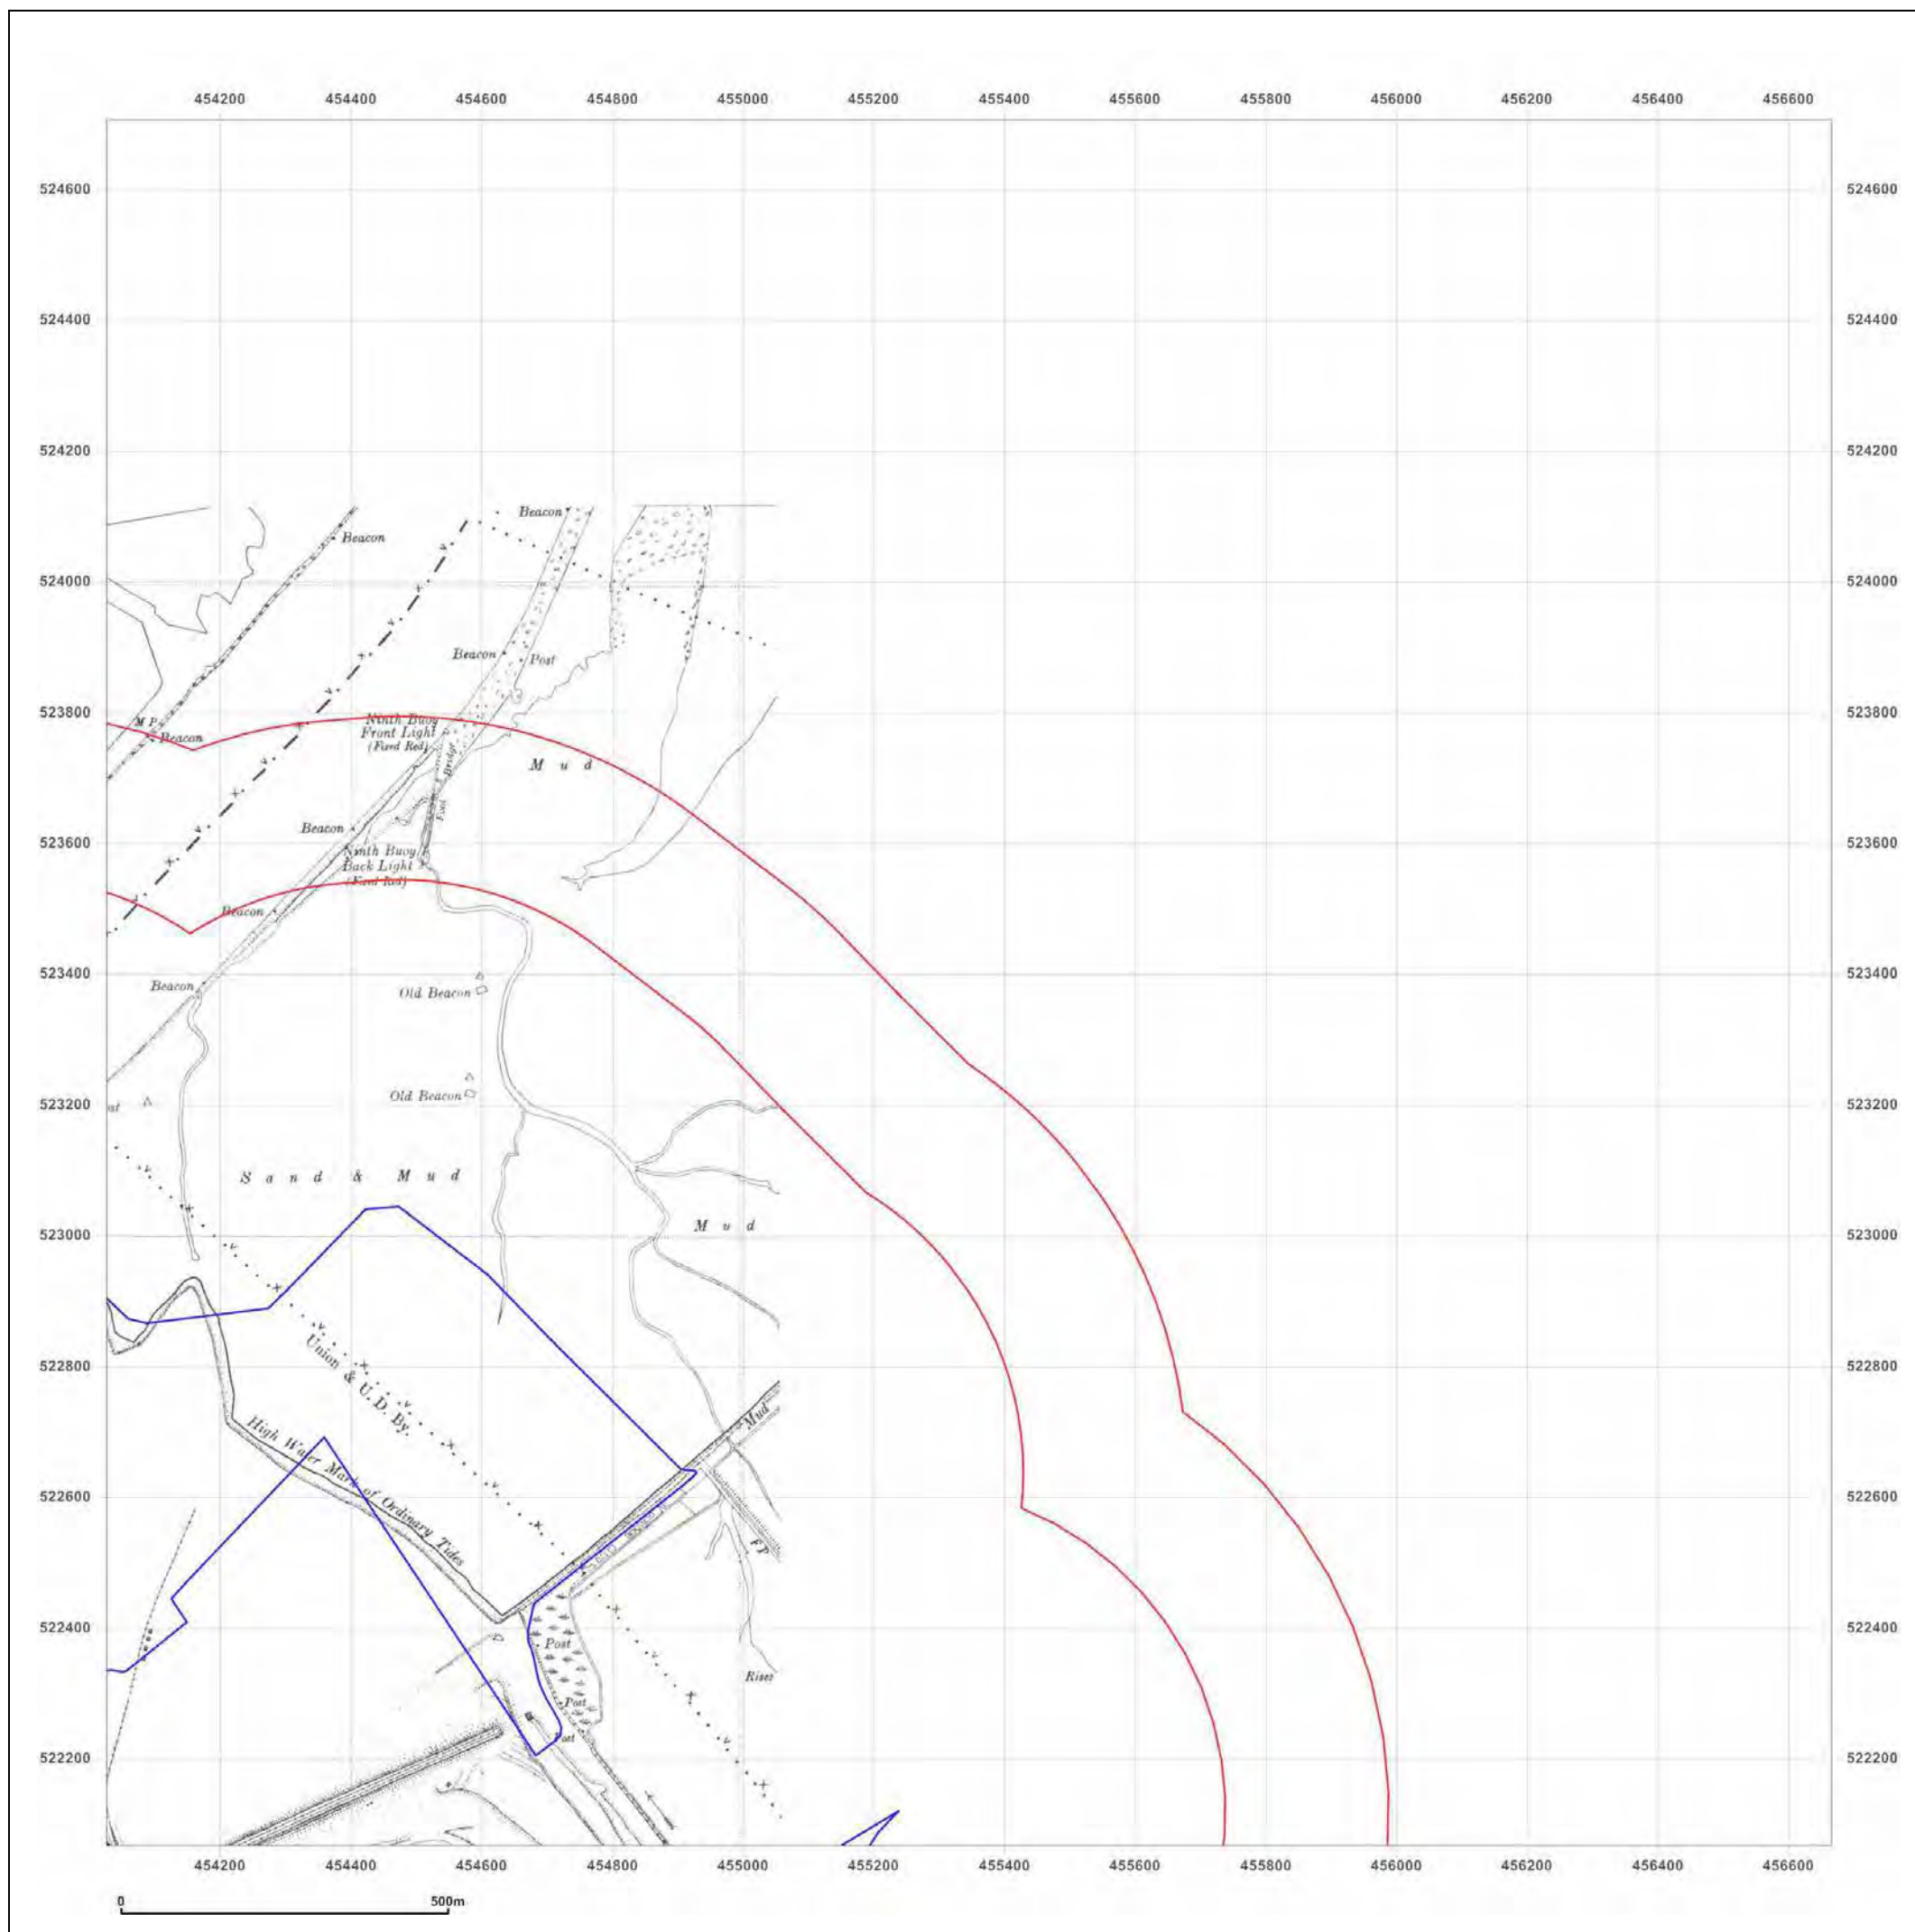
454200 454400 454600 454800 455000 455200 455400 455600 455800 456000 456200 456400 456600

524600 524600
524400 524400
524200 524200
524000 524000
523800 523800
523600 523600
523400 523400
523200 523200
523000 523000
522800 522800
522600 522600
522400 522400
522200 522200

Beacon
Beacon
Beacon
Post
M P
Beacon
Ninth Buoy Front Light (Fixed Red)
Foot Bridge
M u d
Beacon
Ninth Buoy Back Light (Fixed Red)
Beacon
Beacon
Old Beacon
Old Beacon
S a n d & M u d
M u d
Union & U. D. Ry.
High Water Mark of Ordinary Tides
Mud
F P
Post
Post
Post
Rises

454200 454400 454600 454800 455000 455200 455400 455600 455800 456000 456200 456400 456600

0 500m